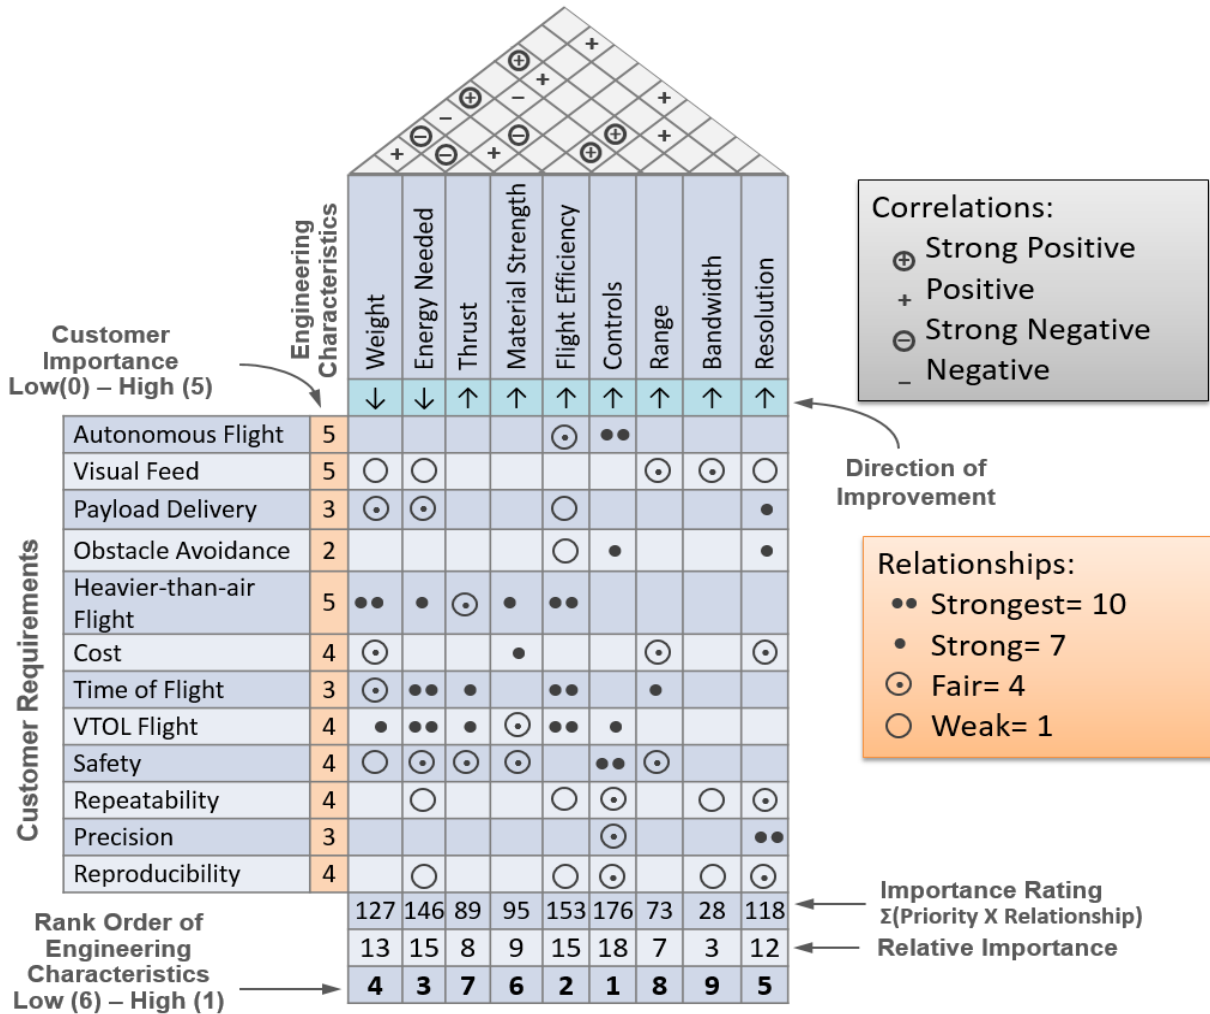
Engineering Characteristics

Customer Importance Low(0) – High (5)

| | | Weight | Energy Needed | Thrust | Material Strength | Flight Efficiency | Controls | Range | Bandwidth | Resolution |
|---|---|---|---|---|---|---|---|---|---|---|
| | | ↓ | ↓ | ↑ | ↑ | ↑ | ↑ | ↑ | ↑ | ↑ |
| Autonomous Flight | 5 | | | | | ⊙ | •• | | | |
| Visual Feed | 5 | ○ | ○ | | | | | ⊙ | ⊙ | ○ |
| Payload Delivery | 3 | ⊙ | ⊙ | | | ○ | | | | • |
| Obstacle Avoidance | 2 | | | | | ○ | • | | | • |
| Heavier-than-air Flight | 5 | •• | • | ⊙ | • | •• | | | | |
| Cost | 4 | ⊙ | | | • | | | ⊙ | | ⊙ |
| Time of Flight | 3 | ⊙ | •• | • | | •• | | • | | |
| VTOL Flight | 4 | • | •• | • | ⊙ | •• | • | | | |
| Safety | 4 | ○ | ⊙ | ⊙ | ⊙ | | •• | ⊙ | | |
| Repeatability | 4 | | ○ | | | ○ | ⊙ | | ○ | ⊙ |
| Precision | 3 | | | | | | ⊙ | | | •• |
| Reproducibility | 4 | | ○ | | | ○ | ⊙ | | ○ | ⊙ |
| | | 127 | 146 | 89 | 95 | 153 | 176 | 73 | 28 | 118 |
| | | 13 | 15 | 8 | 9 | 15 | 18 | 7 | 3 | 12 |
| | | 4 | 3 | 7 | 6 | 2 | 1 | 8 | 9 | 5 |

Customer Requirements

Correlations:
⊕ Strong Positive
+ Positive
⊖ Strong Negative
_ Negative

Direction of Improvement

Relationships:
•• Strongest= 10
• Strong= 7
⊙ Fair= 4
○ Weak= 1

Importance Rating
Σ(Priority X Relationship)
Relative Importance

Rank Order of Engineering Characteristics Low (6) – High (1)